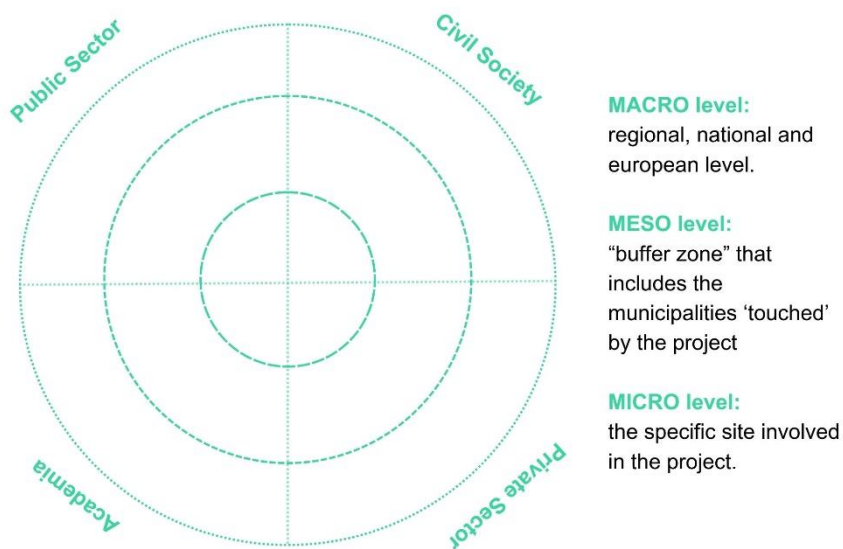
Public Sector

Civil Society

Academia

Private Sector

MACRO level:
regional, national and european level.

MESO level:
“buffer zone” that includes the municipalities ‘touched’ by the project

MICRO level:
the specific site involved in the project.